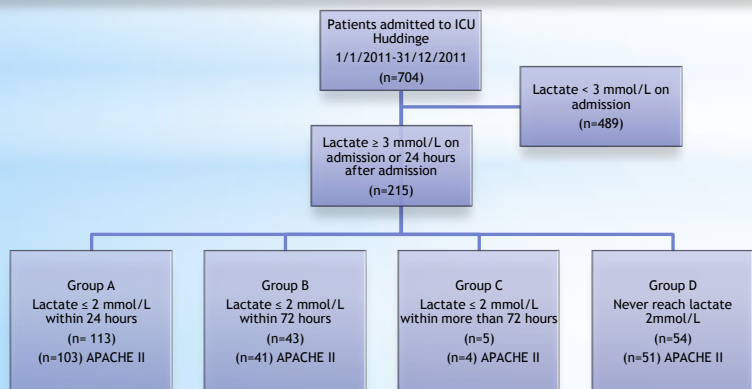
Patients admitted to ICU Huddinge
1/1/2011-31/12/2011
(n=704)

Lactate < 3 mmol/L on admission
(n=489)

Lactate ≥ 3 mmol/L on admission or 24 hours after admission
(n=215)

Group A
Lactate ≤ 2 mmol/L within 24 hours
(n= 113)
(n=103) APACHE II

Group B
Lactate ≤ 2 mmol/L within 72 hours
(n=43)
(n=41) APACHE II

Group C
Lactate ≤ 2 mmol/L within more than 72 hours
(n=5)
(n=4) APACHE II

Group D
Never reach lactate 2mmol/L
(n=54)
(n=51) APACHE II